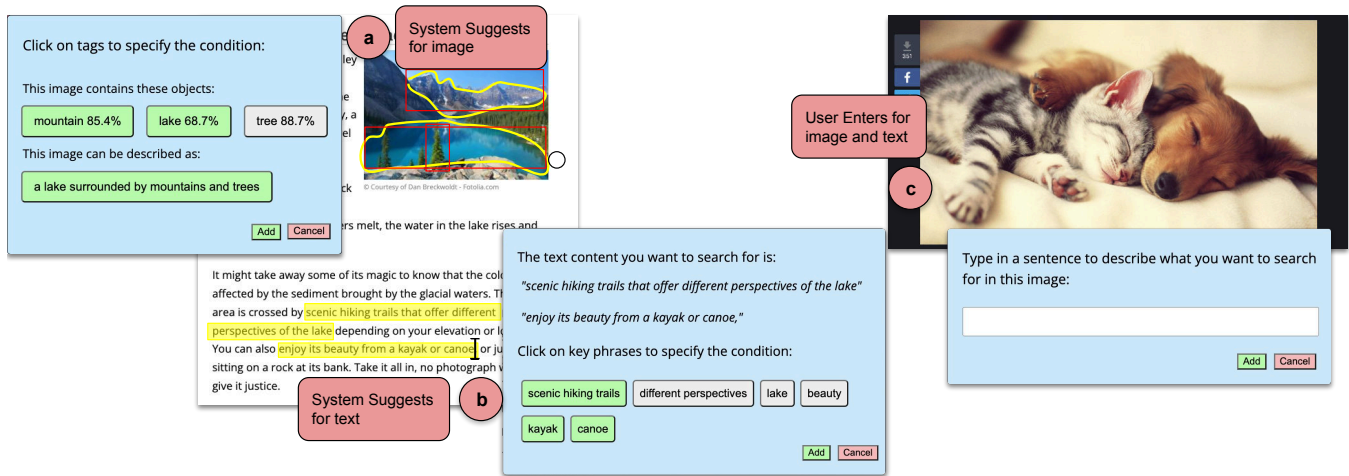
Click on tags to specify the condition:

This image contains these objects:

mountain 85.4%

lake 68.7%

tree 88.7%

This image can be described as:

a lake surrounded by mountains and trees

Add

Cancel

a

System Suggests for image

ley

e

y, a

el

ck

© Courtesy of Dan Breckwoldt - Fotolia.com

rs melt, the water in the lake rises and

It might take away some of its magic to know that the colo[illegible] affected by the sediment brought by the glacial waters. Th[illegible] area is crossed by scenic hiking trails that offer different perspectives of the lake depending on your elevation or lo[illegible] You can also enjoy its beauty from a kayak or canoe, or ju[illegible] sitting on a rock at its bank. Take it all in, no photograph w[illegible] give it justice.

System Suggests for text

b

The text content you want to search for is:

"scenic hiking trails that offer different perspectives of the lake"

"enjoy its beauty from a kayak or canoe,"

Click on key phrases to specify the condition:

scenic hiking trails

different perspectives

lake

beauty

kayak

canoe

Add

Cancel

251

f

User Enters for image and text

c

Type in a sentence to describe what you want to search for in this image:

Add

Cancel